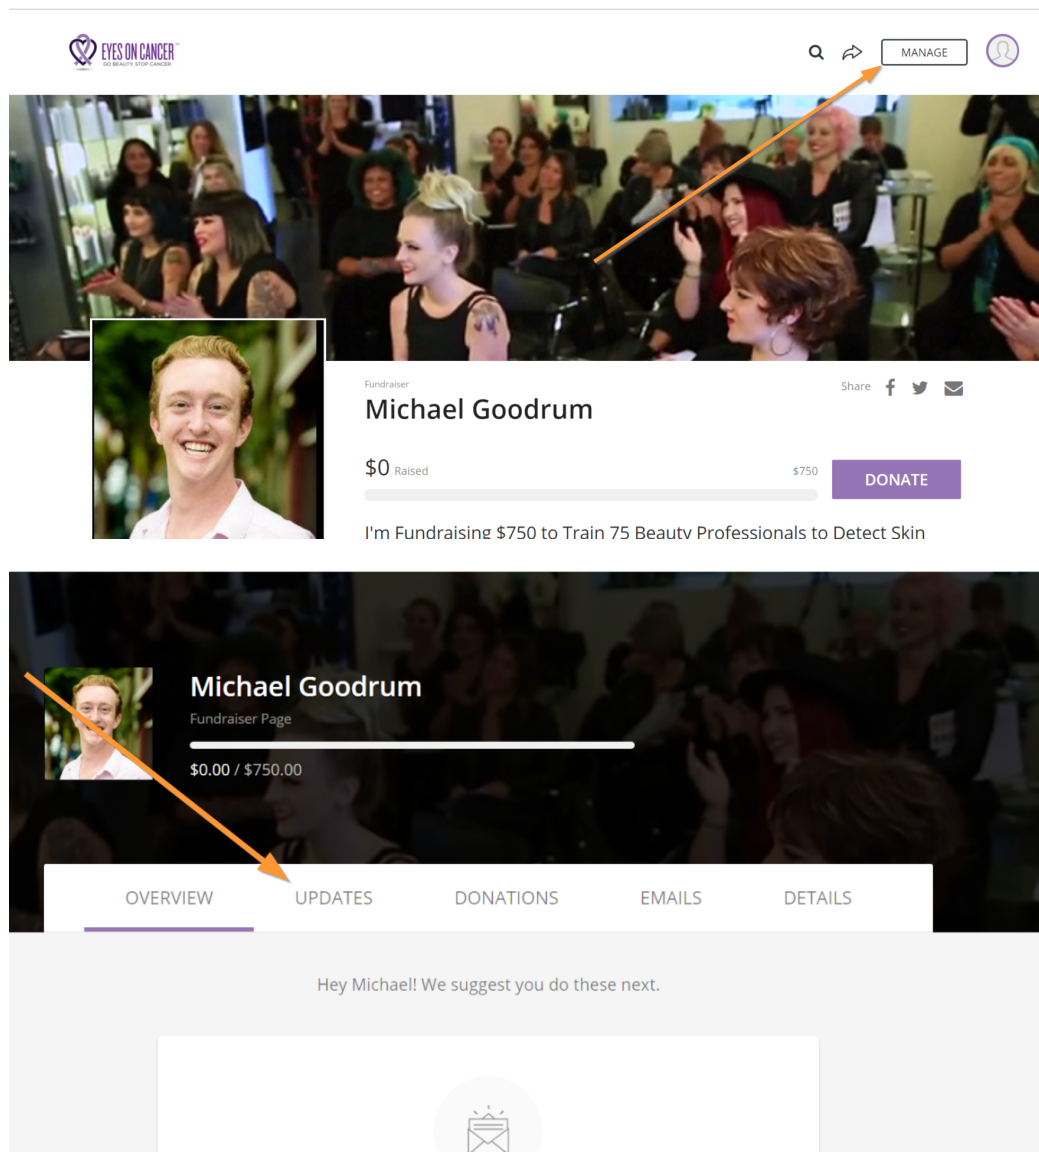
EYES ON CANCER
GO BEAUTY. STOP CANCER.

MANAGE

Fundraiser
Michael Goodrum

Share

$0 Raised
$750
DONATE

I'm Fundraising $750 to Train 75 Beauty Professionals to Detect Skin

Michael Goodrum
Fundraiser Page
$0.00 / $750.00

OVERVIEW
UPDATES
DONATIONS
EMAILS
DETAILS

Hey Michael! We suggest you do these next.